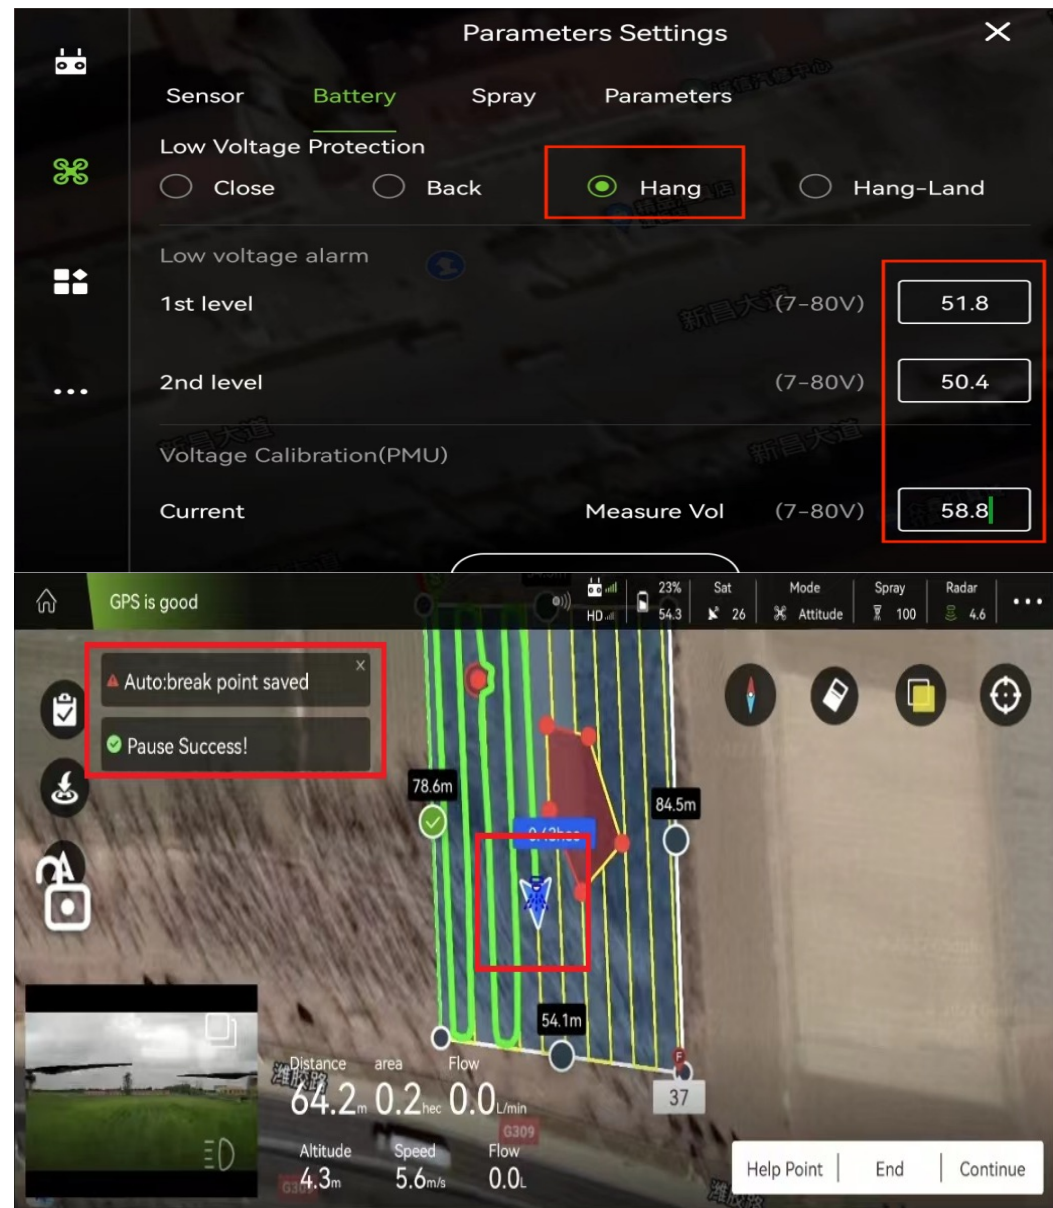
Parameters Settings

Sensor Battery Spray Parameters

Low Voltage Protection

Close Back Hang Hang-Land

Low voltage alarm

1st level (7-80V) 51.8

2nd level (7-80V) 50.4

Voltage Calibration(PMU)

Current Measure Vol (7-80V) 58.8

GPS is good

HD 23% 54.3 Sat 26 Mode Attitude Spray 100 Radar 4.6

Auto:break point saved

Pause Success!

78.6m

84.5m

54.1m

37

Distance 64.2m area 0.2hec Flow 0.0L/min

Altitude 4.3m Speed 5.6m/s Flow 0.0L

Help Point End Continue